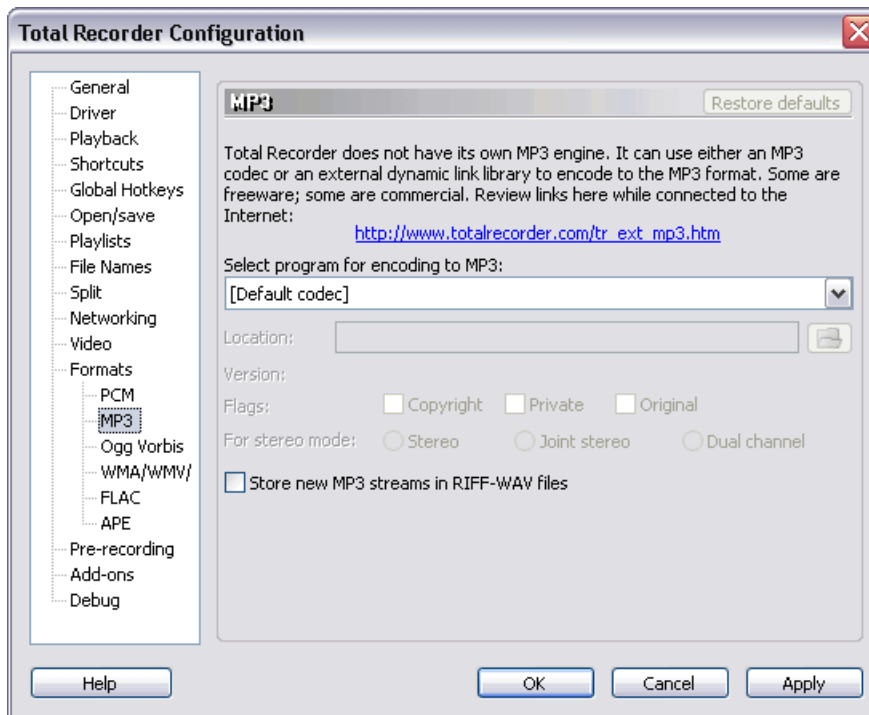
Total Recorder Configuration

General
Driver
Playback
Shortcuts
Global Hotkeys
Open/save
Playlists
File Names
Split
Networking
Video
Formats
PCM
MP3
Ogg Vorbis
WMA/WMV/
FLAC
APE
Pre-recording
Add-ons
Debug

MP3

Restore defaults

Total Recorder does not have its own MP3 engine. It can use either an MP3 codec or an external dynamic link library to encode to the MP3 format. Some are freeware; some are commercial. Review links here while connected to the Internet:

http://www.totalrecorder.com/tr_ext_mp3.htm

Select program for encoding to MP3:

[Default codec]

Location:

Version:

Flags: Copyright Private Original

For stereo mode: Stereo Joint stereo Dual channel

Store new MP3 streams in RIFF-WAV files

Help OK Cancel Apply